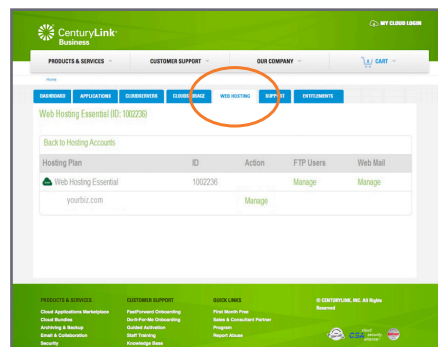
CenturyLink Business

MY CLOUD LOGIN

PRODUCTS & SERVICES
CUSTOMER SUPPORT
OUR COMPANY
CART

Home

DASHBOARD
APPLICATIONS
CLOUDSERVERS
CLOUD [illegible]RAGE
WEB HOSTING
SUPP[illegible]T
ENTITLEMENTS

Web Hosting Essential (ID: 1002236)

Back to Hosting Accounts

| Hosting Plan | ID | Action | FTP Users | Web Mail |
|---|---|---|---|---|
| Web Hosting Essential | 1002236 | | Manage | Manage |
| yourbiz.com | | Manage | | |

PRODUCTS & SERVICES
Cloud Applications Marketplace
Cloud Bundles
Archiving & Backup
Email & Collaboration
Security

CUSTOMER SUPPORT
FastForward Onboarding
Do-It-For-Me Onboarding
Guided Activation
Staff Training
Knowledge Base

QUICK LINKS
First Month Free
Sales & Consultant Partner Program
Report Abuse

© CENTURYLINK, INC. All Rights Reserved

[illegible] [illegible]